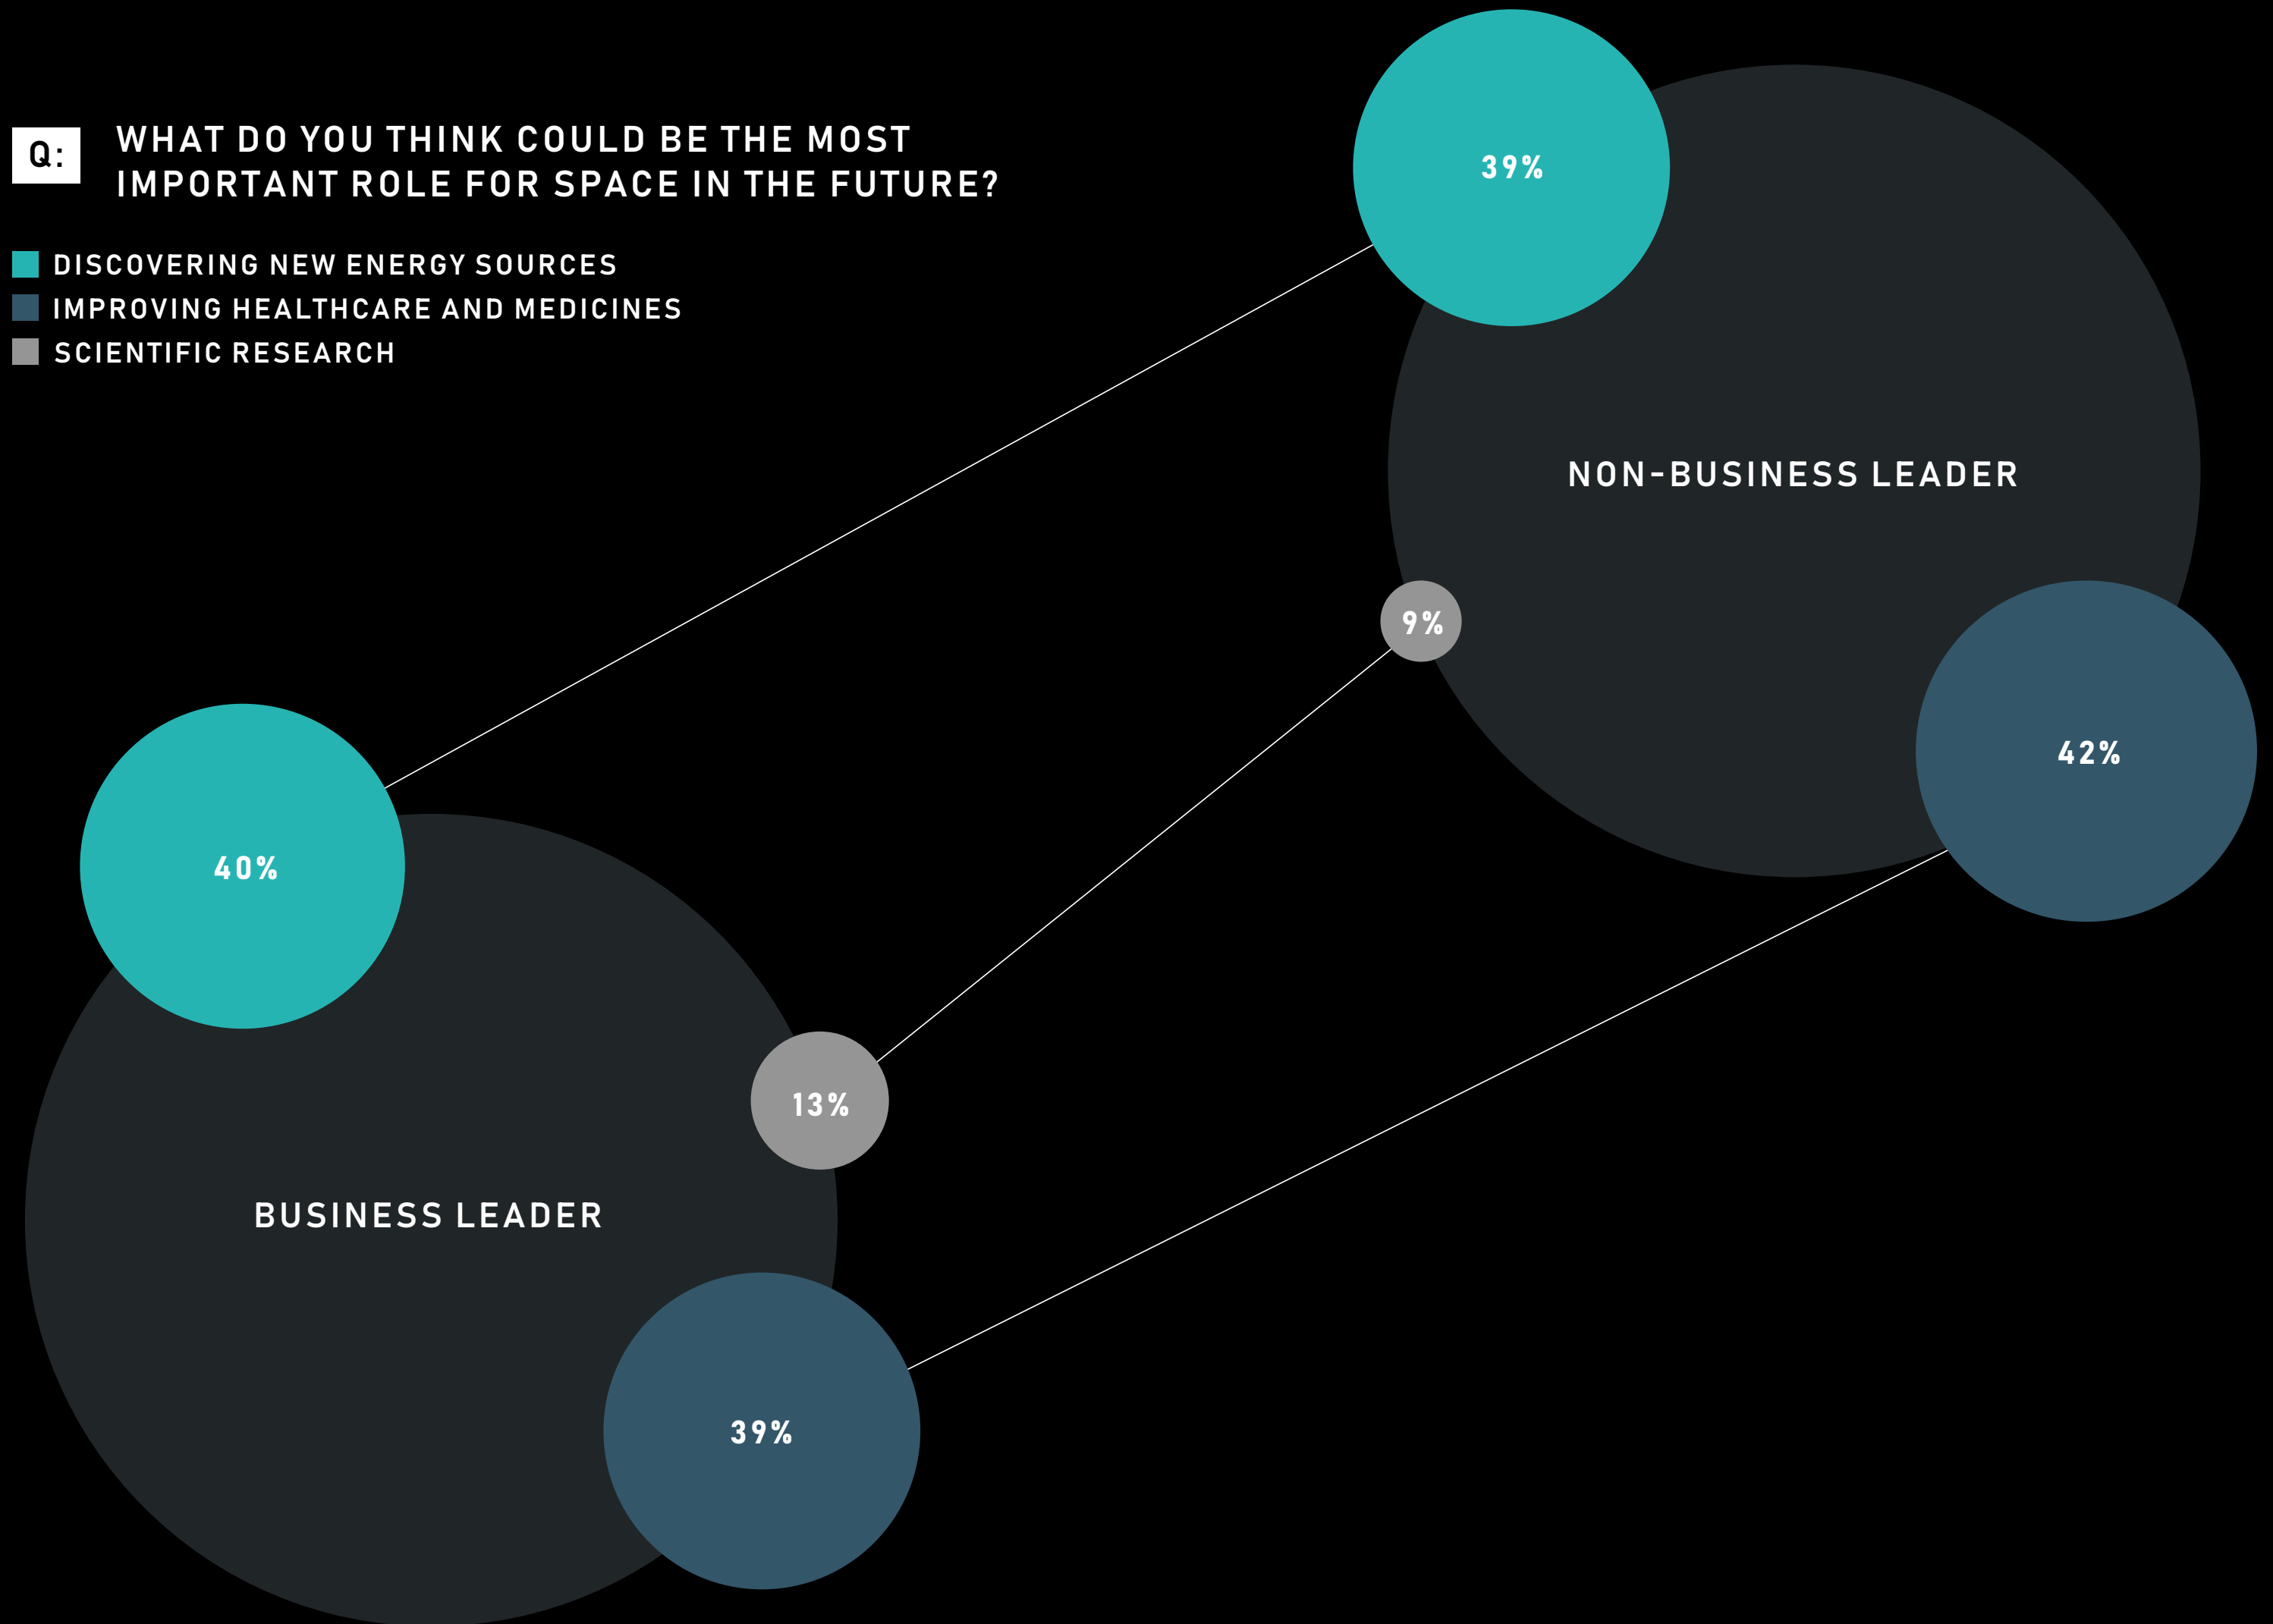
Q: WHAT DO YOU THINK COULD BE THE MOST IMPORTANT ROLE FOR SPACE IN THE FUTURE?

DISCOVERING NEW ENERGY SOURCES
IMPROVING HEALTHCARE AND MEDICINES
SCIENTIFIC RESEARCH

39%

NON-BUSINESS LEADER

9%

42%

40%

13%

BUSINESS LEADER

39%